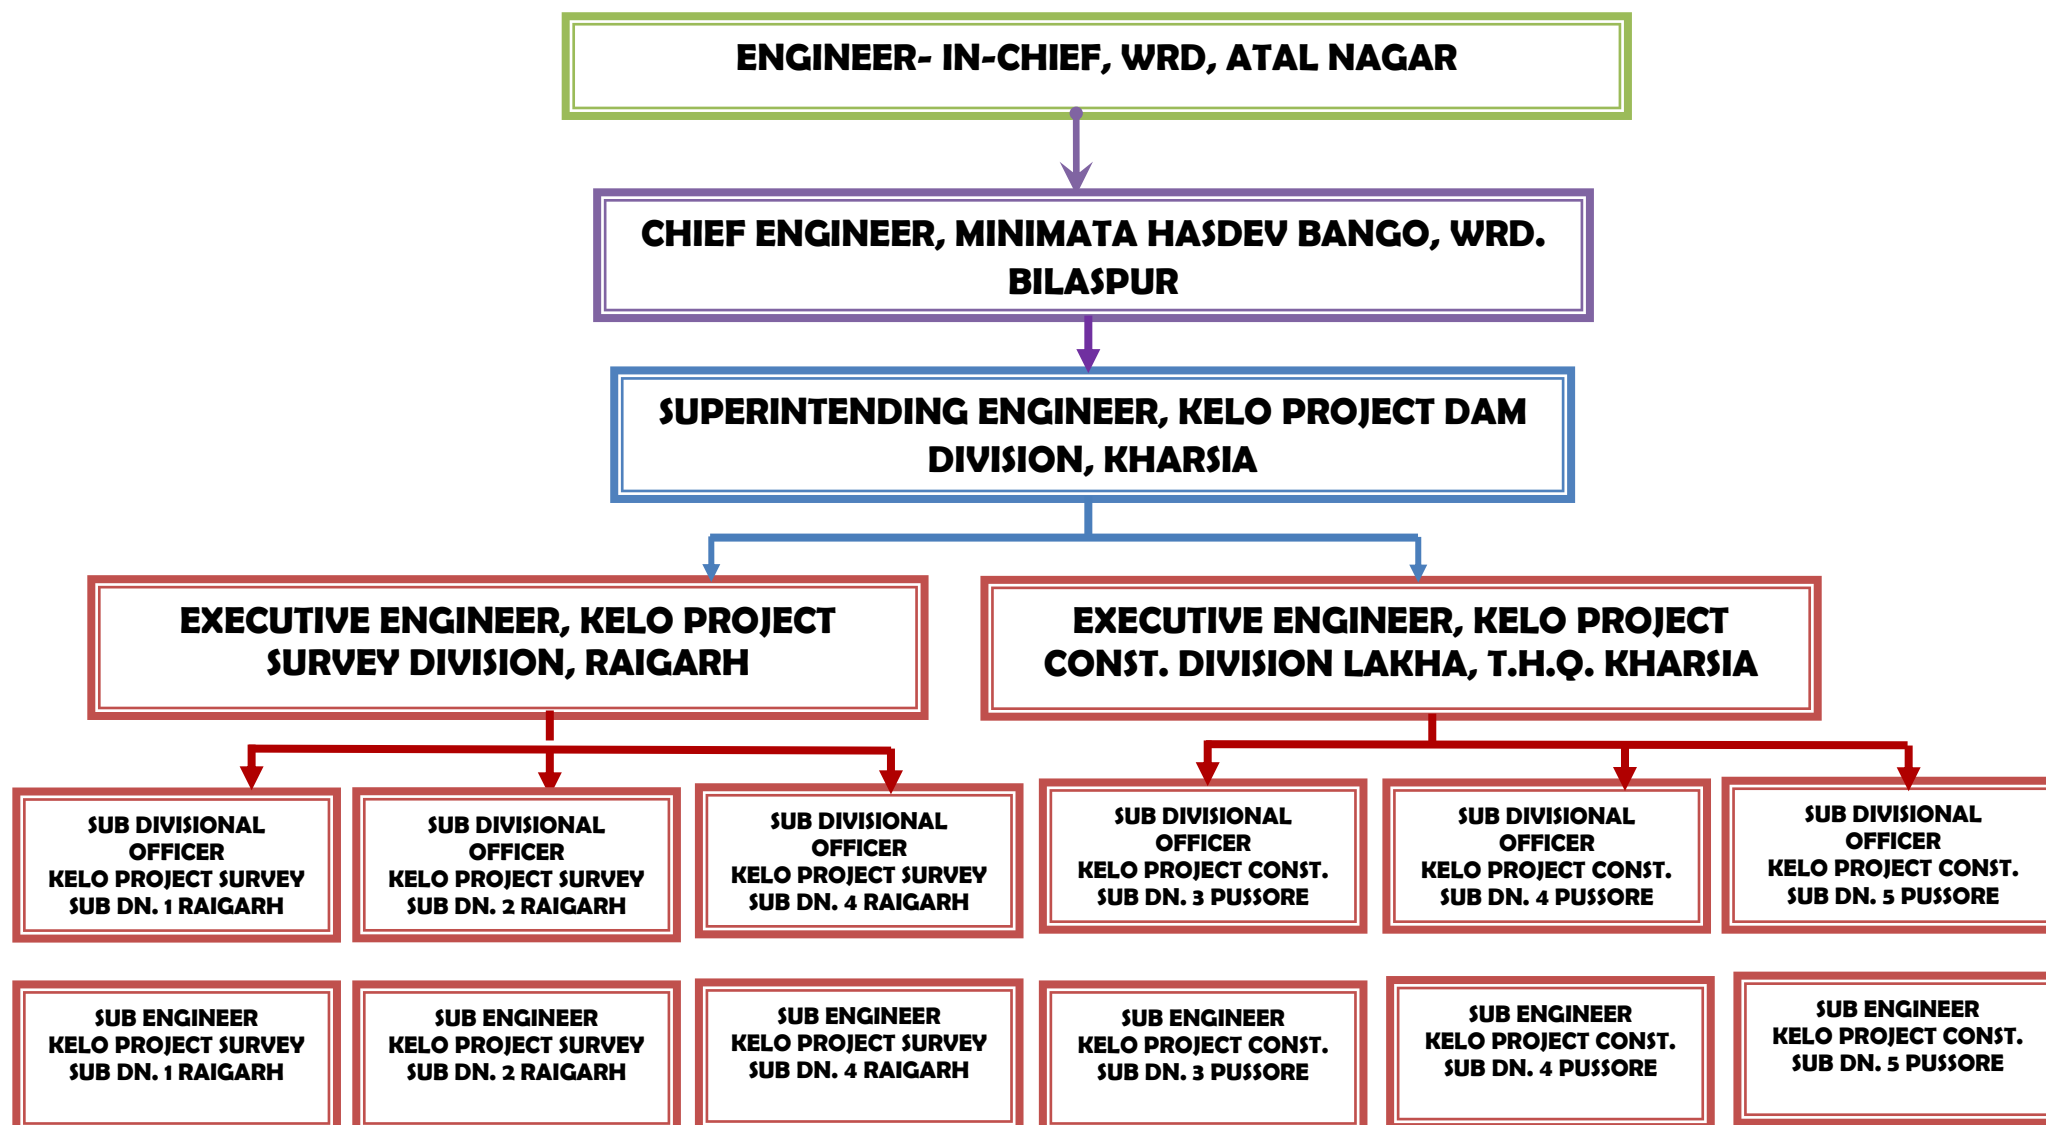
ENGINEER- IN-CHIEF, WRD, ATAL NAGAR

CHIEF ENGINEER, MINIMATA HASDEV BANGO, WRD. BILASPUR

SUPERINTENDING ENGINEER, KELO PROJECT DAM DIVISION, KHARSIA

EXECUTIVE ENGINEER, KELO PROJECT SURVEY DIVISION, RAIGARH

EXECUTIVE ENGINEER, KELO PROJECT CONST. DIVISION LAKHA, T.H.Q. KHARSIA

SUB DIVISIONAL OFFICER KELO PROJECT SURVEY SUB DN. 1 RAIGARH

SUB DIVISIONAL OFFICER KELO PROJECT SURVEY SUB DN. 2 RAIGARH

SUB DIVISIONAL OFFICER KELO PROJECT SURVEY SUB DN. 4 RAIGARH

SUB DIVISIONAL OFFICER KELO PROJECT CONST. SUB DN. 3 PUSSORE

SUB DIVISIONAL OFFICER KELO PROJECT CONST. SUB DN. 4 PUSSORE

SUB DIVISIONAL OFFICER KELO PROJECT CONST. SUB DN. 5 PUSSORE

SUB ENGINEER KELO PROJECT SURVEY SUB DN. 1 RAIGARH

SUB ENGINEER KELO PROJECT SURVEY SUB DN. 2 RAIGARH

SUB ENGINEER KELO PROJECT SURVEY SUB DN. 4 RAIGARH

SUB ENGINEER KELO PROJECT CONST. SUB DN. 3 PUSSORE

SUB ENGINEER KELO PROJECT CONST. SUB DN. 4 PUSSORE

SUB ENGINEER KELO PROJECT CONST. SUB DN. 5 PUSSORE